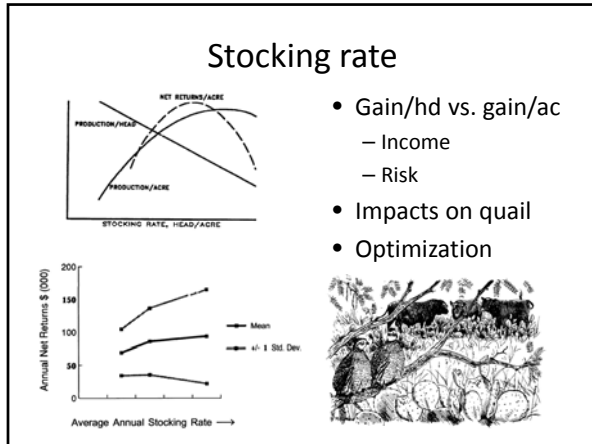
Stocking rate

NET RETURNS/ACRE
PRODUCTION/HEAD
PRODUCTION/ACRE
STOCKING RATE, HEAD/ACRE

Annual Net Returns $ (000)
200
150
100
50
0
Mean
+/- 1 Std. Dev.
Average Annual Stocking Rate ⟶

• Gain/hd vs. gain/ac
– Income
– Risk
• Impacts on quail
• Optimization